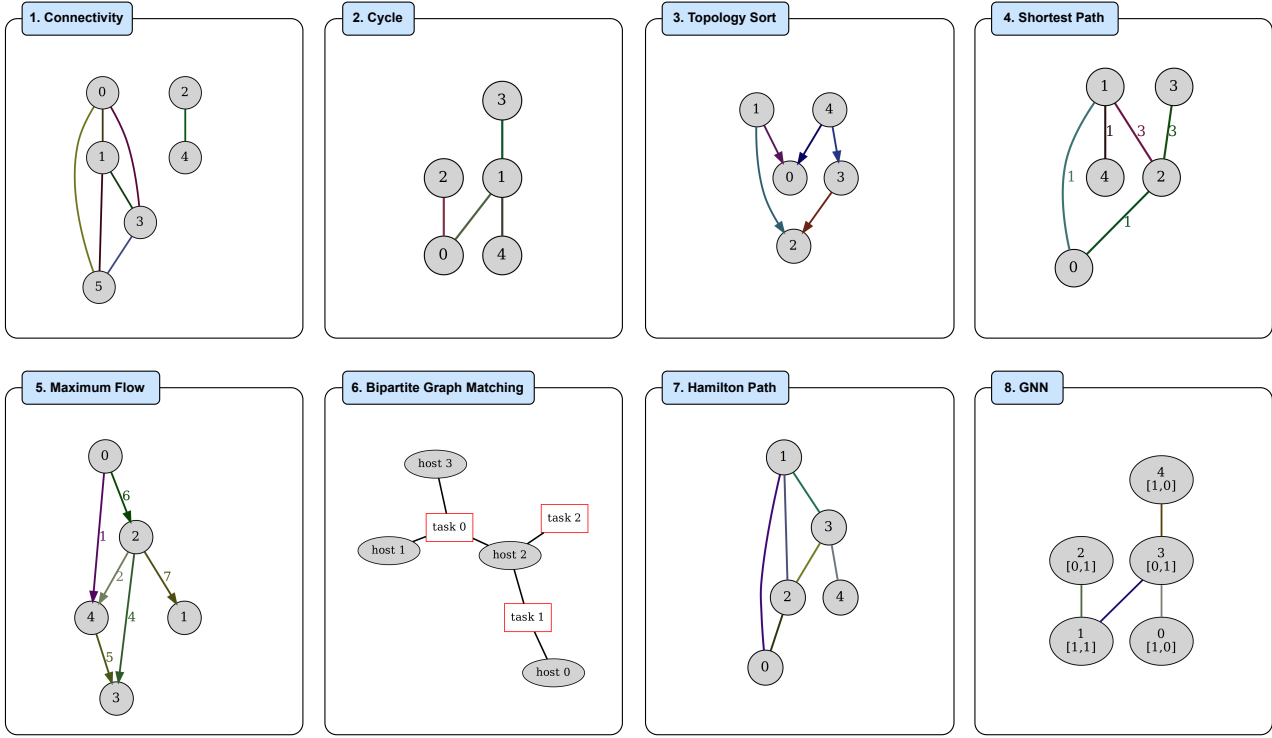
1. Connectivity

0
2
1
4
3
5

2. Cycle

3
2
1
0
4

3. Topology Sort

1
4
0
3
2

4. Shortest Path

1
3
1
3
3
4
2
1
1
0

5. Maximum Flow

0
6
1
2
2
7
4
4
1
5
3

6. Bipartite Graph Matching

host 3
task 0
task 2
host 1
host 2
task 1
host 0

7. Hamilton Path

1
3
2
4
0

8. GNN

4
[1,0]
2
[0,1]
3
[0,1]
1
[1,1]
0
[1,0]